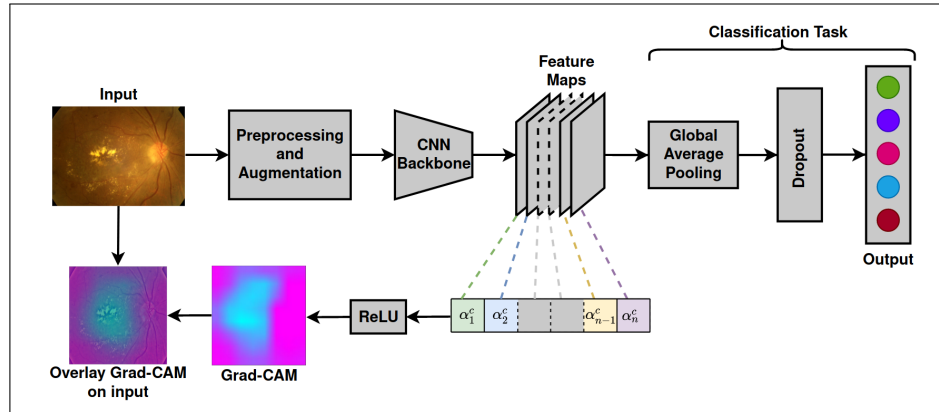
Classification Task

Feature Maps

Input

Preprocessing and Augmentation

CNN Backbone

Global Average Pooling

Dropout

Output

$\alpha_1^c$ $\alpha_2^c$ $\alpha_{n-1}^c$ $\alpha_n^c$

ReLU

Grad-CAM

Overlay Grad-CAM on input